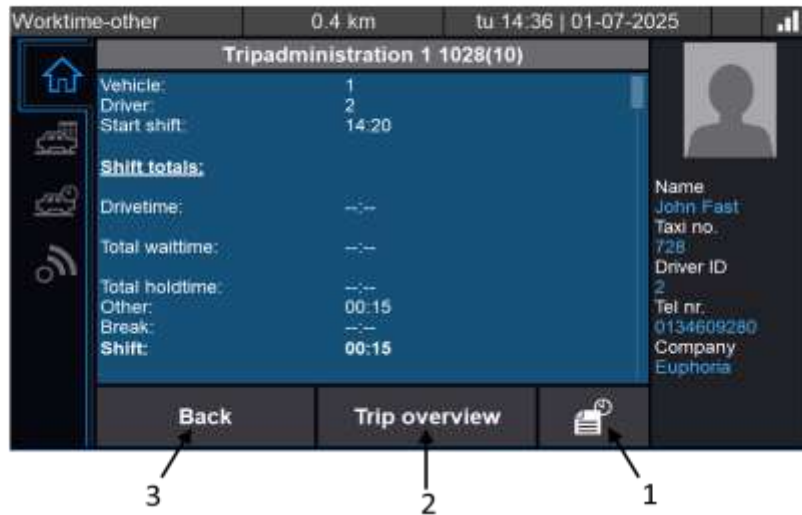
Worktime-other | 0.4 km | tu 14:36 | 01-07-2025

Tripadministration 1 1028(10)

| | |
|---|---|
| Vehicle: | 1 |
| Driver: | 2 |
| Start shift: | 14:20 |

**Shift totals:**

| | |
|---|---|
| Drivetime: | --:-- |
| Total waittime: | --:-- |
| Total holdtime: | --:-- |
| Other: | 00:15 |
| Break: | --:-- |
| **Shift:** | **00:15** |

Name
John Fast
Taxi no.
728
Driver ID
2
Tel nr.
0134609280
Company
Euphoria

Back | Trip overview

3
2
1